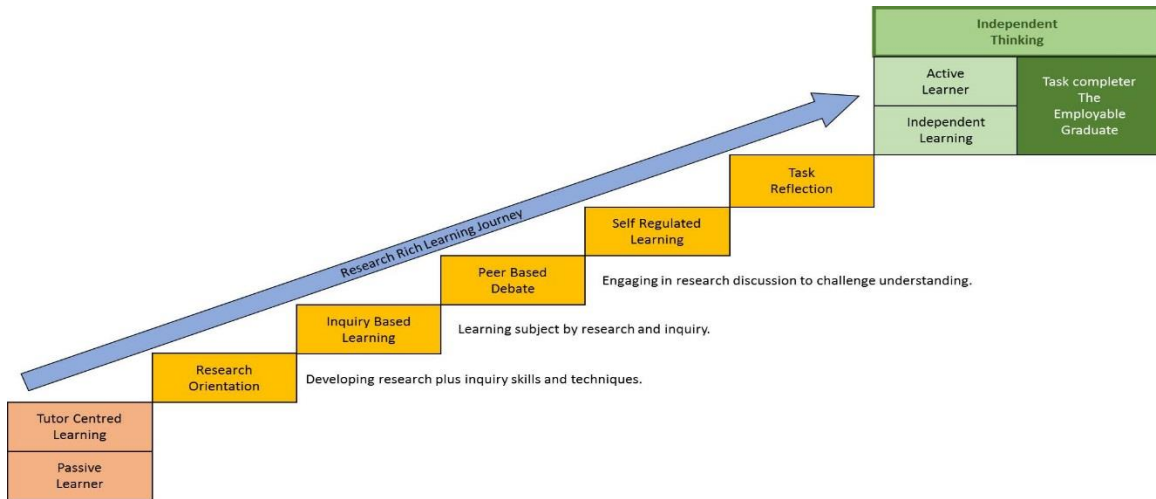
Independent Thinking

Active Learner

Independent Learning

Task completer The Employable Graduate

Research Rich Learning Journey

Task Reflection

Self Regulated Learning

Peer Based Debate

Engaging in research discussion to challenge understanding.

Inquiry Based Learning

Learning subject by research and inquiry.

Research Orientation

Developing research plus inquiry skills and techniques.

Tutor Centred Learning

Passive Learner